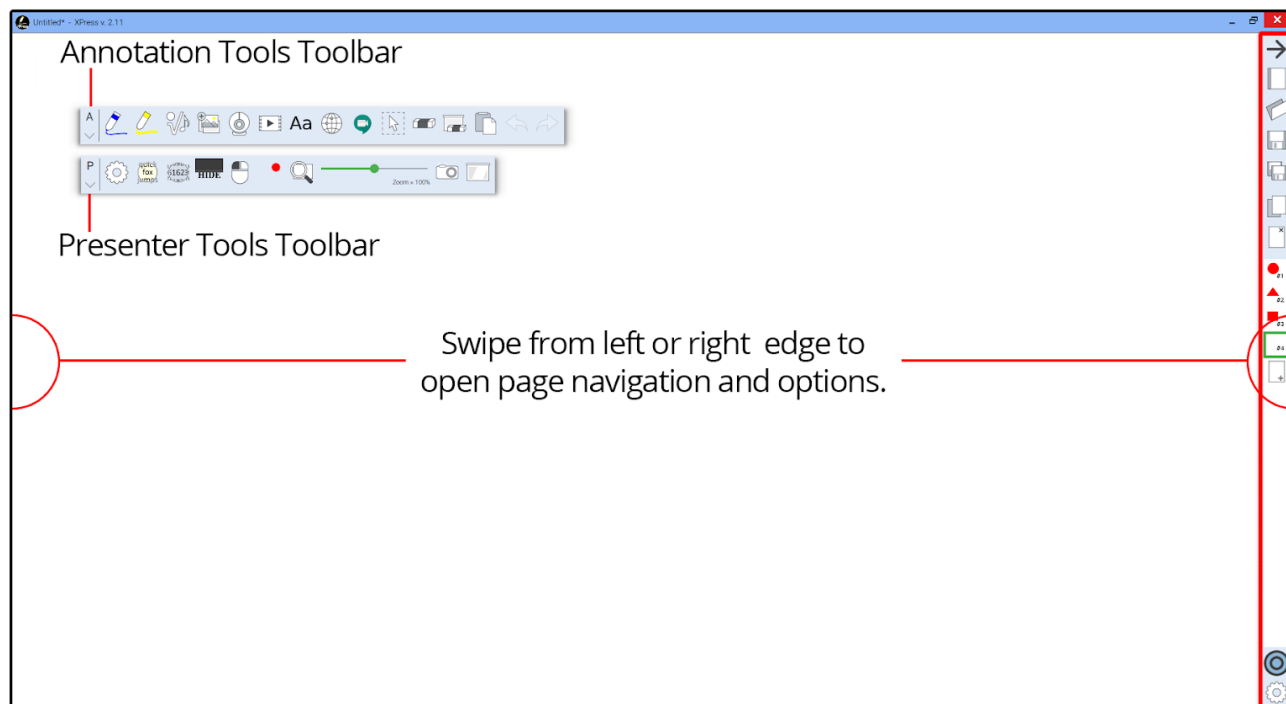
Untitled* - XPress v. 2.11

Annotation Tools Toolbar

A

Aa

P

quick fox jumps

1623

HIDE

Zoom = 100%

Presenter Tools Toolbar

Swipe from left or right edge to open page navigation and options.

#1

#2

#3

#4